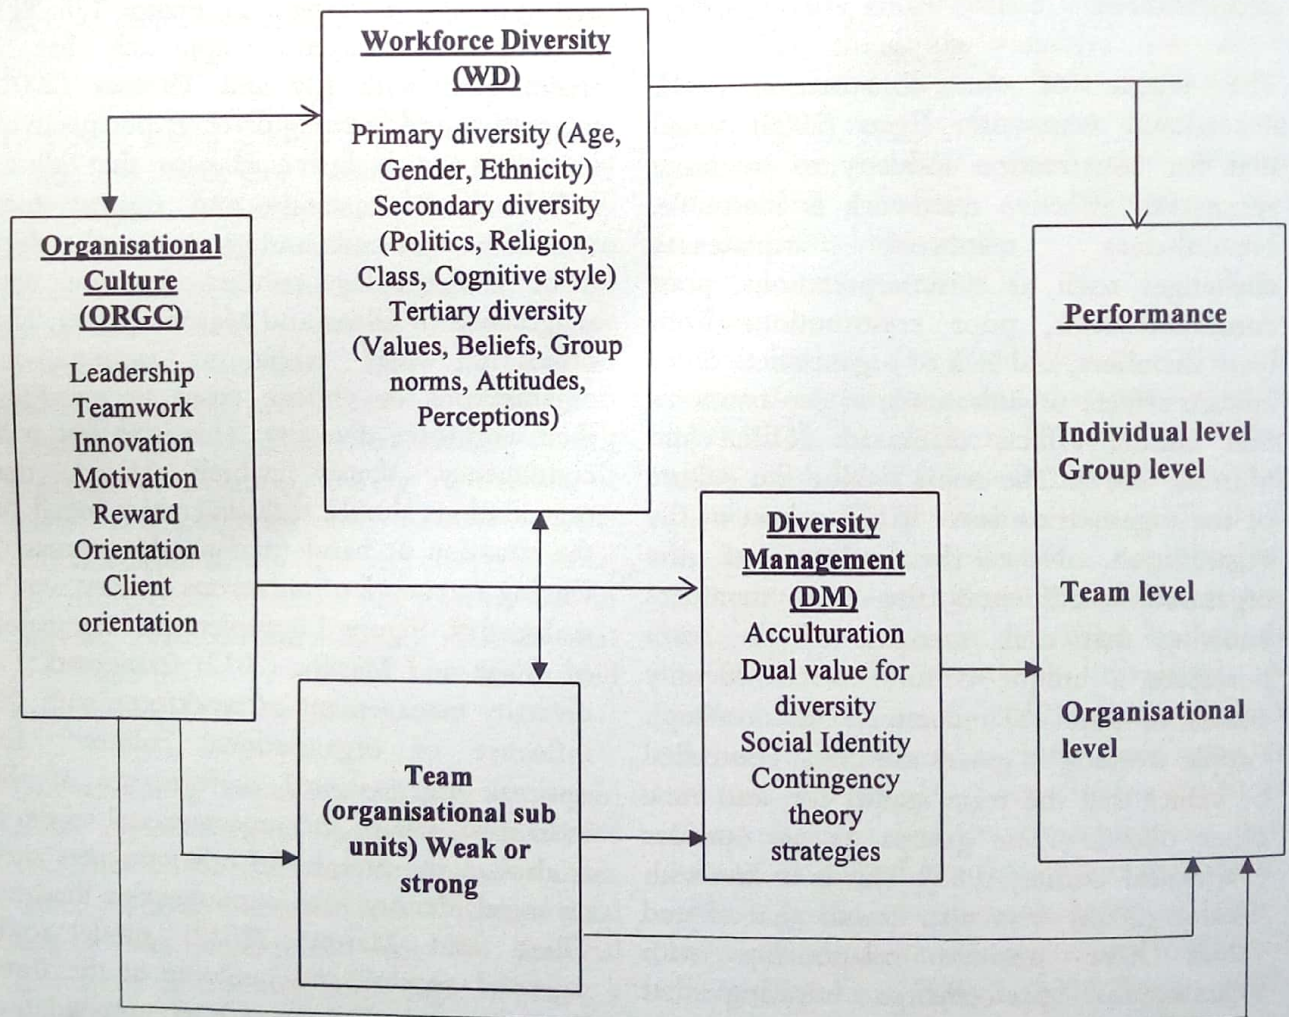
Workforce Diversity (WD)

Primary diversity (Age, Gender, Ethnicity) Secondary diversity (Politics, Religion, Class, Cognitive style) Tertiary diversity (Values, Beliefs, Group norms, Attitudes, Perceptions)

Organisational Culture (ORGC)

Leadership Teamwork Innovation Motivation Reward Orientation Client orientation

Performance

Individual level Group level

Team level

Organisational level

Diversity Management (DM)

Acculturation Dual value for diversity Social Identity Contingency theory strategies

Team (organisational sub units) Weak or strong